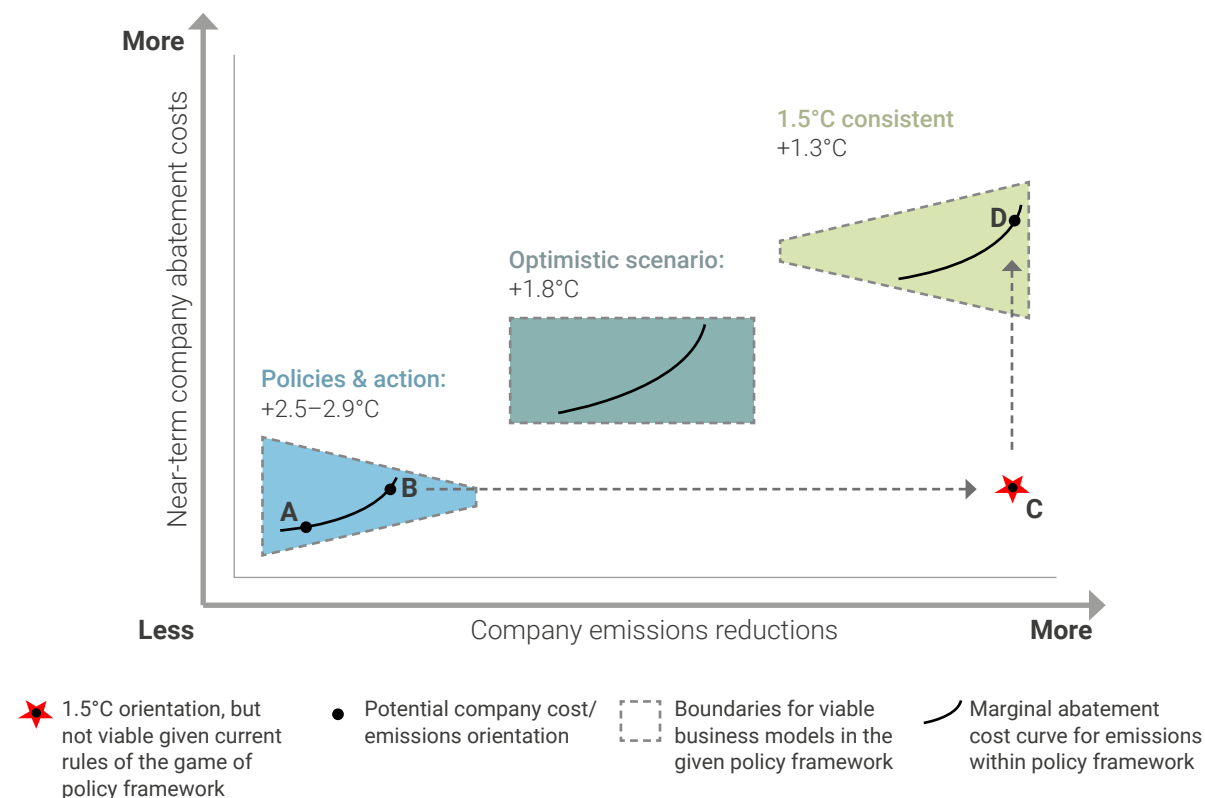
More

Near-term company abatement costs

1.5°C consistent
+1.3°C

D

Optimistic scenario:
+1.8°C

Policies & action:
+2.5–2.9°C

A

B

C

Less

Company emissions reductions

More

1.5°C orientation, but not viable given current rules of the game of policy framework

Potential company cost/ emissions orientation

Boundaries for viable business models in the given policy framework

Marginal abatement cost curve for emissions within policy framework